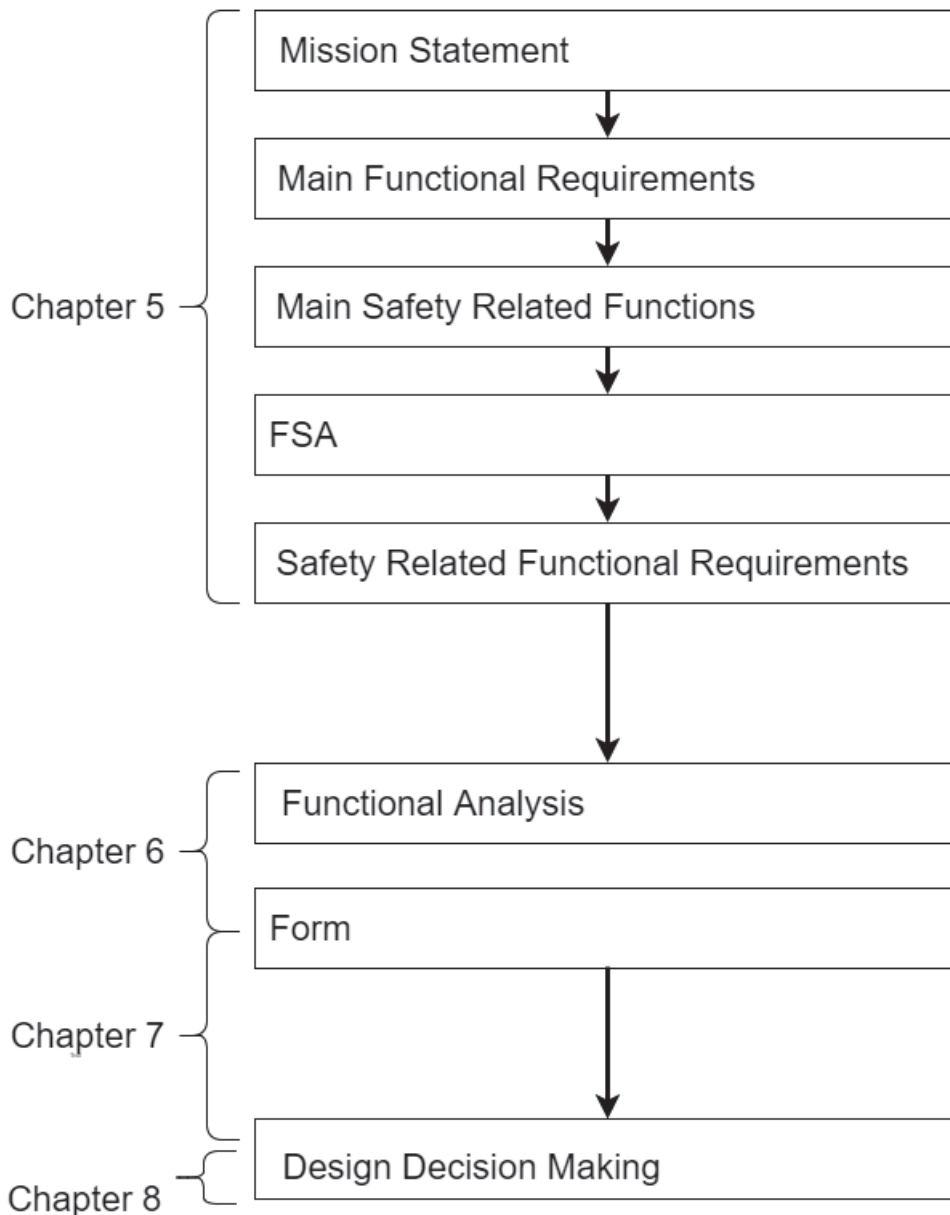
Chapter 5

Mission Statement

Main Functional Requirements

Main Safety Related Functions

FSA

Safety Related Functional Requirements

Chapter 6

Functional Analysis

Form

Chapter 7

Design Decision Making

Chapter 8